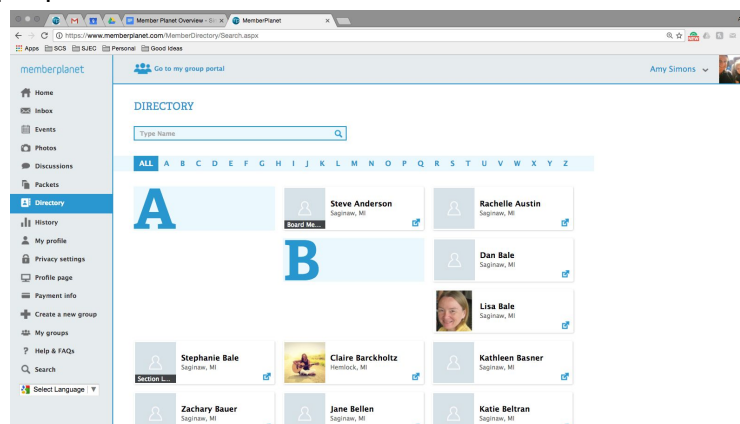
Member Planet Overview - Sl ×
MemberPlanet ×
https://www.memberplanet.com/MemberDirectory/Search.aspx
Apps SCS SJEC Personal Good Ideas

memberplanet
Go to my group portal
Amy Simons

Home
Inbox
Events
Photos
Discussions
Packets
Directory
History
My profile
Privacy settings
Profile page
Payment info
Create a new group
My groups
Help & FAQs
Search
Select Language

DIRECTORY

Type Name

ALL A B C D E F G H I J K L M N O P Q R S T U V W X Y Z

A

Steve Anderson
Saginaw, MI
Board Me...

Rachelle Austin
Saginaw, MI

B

Dan Bale
Saginaw, MI

Lisa Bale
Saginaw, MI

Stephanie Bale
Saginaw, MI
Section L...

Claire Barckholtz
Hemlock, MI

Kathleen Basner
Saginaw, MI

Zachary Bauer
Saginaw, MI

Jane Bellen
Saginaw, MI

Katie Beltran
Saginaw, MI